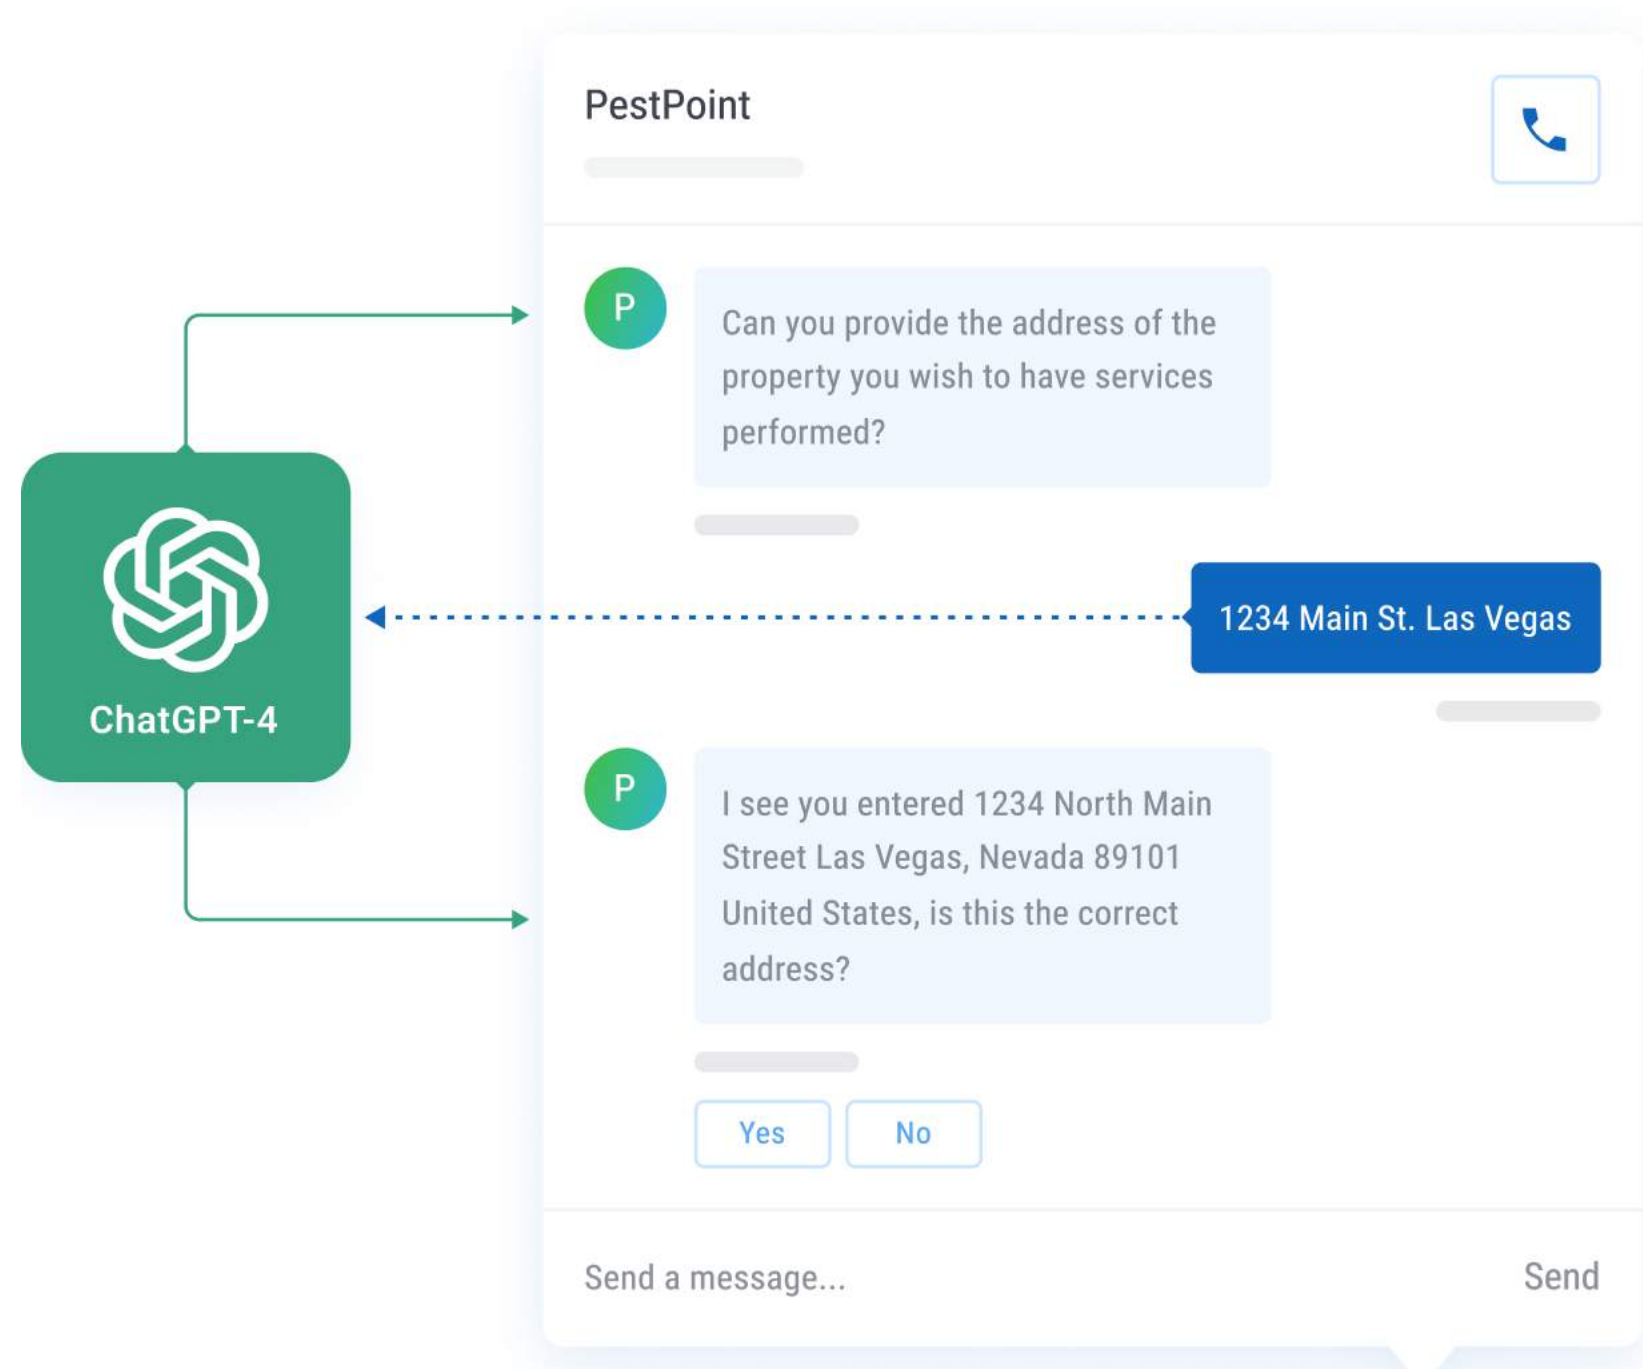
PestPoint

ChatGPT-4

P

Can you provide the address of the property you wish to have services performed?

1234 Main St. Las Vegas

P

I see you entered 1234 North Main Street Las Vegas, Nevada 89101 United States, is this the correct address?

Yes

No

Send a message...

Send